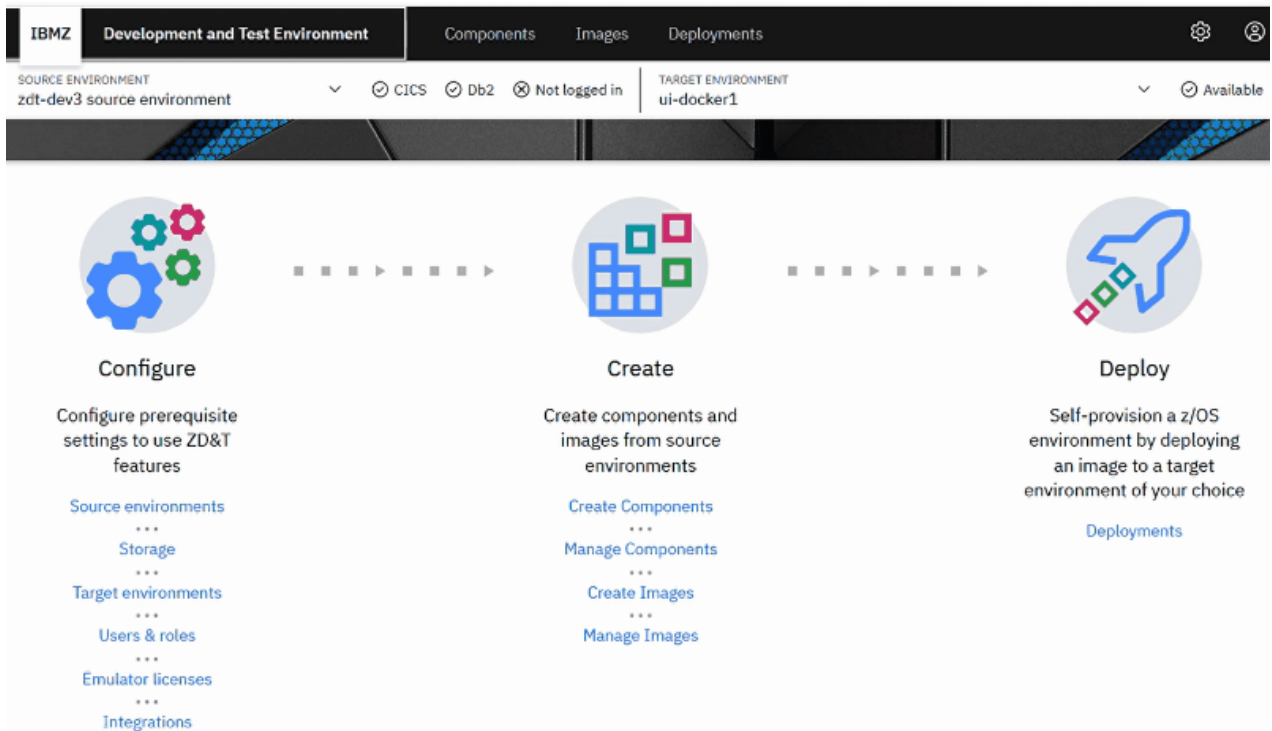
IBMZ Development and Test Environment

Components Images Deployments

SOURCE ENVIRONMENT
zdt-dev3 source environment

CICS Db2 Not logged in

TARGET ENVIRONMENT
ui-docker1

Available

Configure

Configure prerequisite settings to use ZD&T features

Source environments
...
Storage
...
Target environments
...
Users & roles
...
Emulator licenses
...
Integrations

Create

Create components and images from source environments

Create Components
...
Manage Components
...
Create Images
...
Manage Images

Deploy

Self-provision a z/OS environment by deploying an image to a target environment of your choice

Deployments